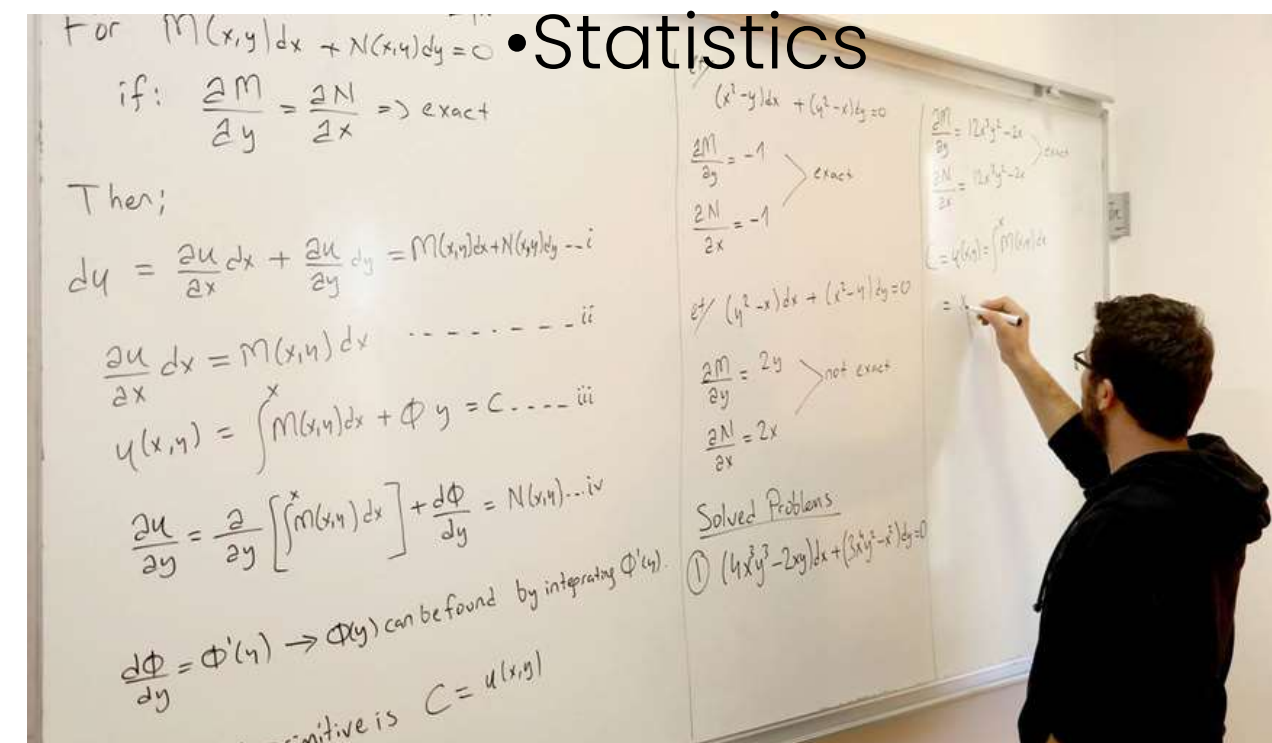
•Statistics

For $M(x,y)dx + N(x,y)dy = 0$

if: $\frac{\partial M}{\partial y} = \frac{\partial N}{\partial x} \Rightarrow$ exact

Then;

$du = \frac{\partial u}{\partial x}dx + \frac{\partial u}{\partial y}dy = M(x,y)dx + N(x,y)dy$ ...i

$\frac{\partial u}{\partial x}dx = M(x,y)dx$ ........ii

$u(x,y) = \int^{x} M(x,y)dx + \Phi y = C$....iii

$\frac{\partial u}{\partial y} = \frac{\partial}{\partial y}\left[\int^{x} M(x,y)dx\right] + \frac{d\Phi}{dy} = N(x,y)$...iv

$\frac{d\Phi}{dy} = \Phi'(y) \rightarrow \Phi(y)$ can be found by integrating $\Phi'(y)$.

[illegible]mitive is $C = u(x,y)$

$(x^2-y)dx + (y^2-x)dy = 0$

$\frac{\partial M}{\partial y} = -1$
$\frac{\partial N}{\partial x} = -1$ exact

e.g. $(y^2-x)dx + (x^2-y)dy = 0$

$\frac{\partial M}{\partial y} = 2y$
$\frac{\partial N}{\partial x} = 2x$ not exact

Solved Problems

① $(4x^3y^3-2xy)dx + (3x^4y^2-x^2)dy = 0$

$\frac{\partial M}{\partial y} = 12x^3y^2-2x$
$\frac{\partial N}{\partial x} = 12x^3y^2-2x$ exact

$C = u(x,y) = \int^{x} M(x,y)dx$

$= x$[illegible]